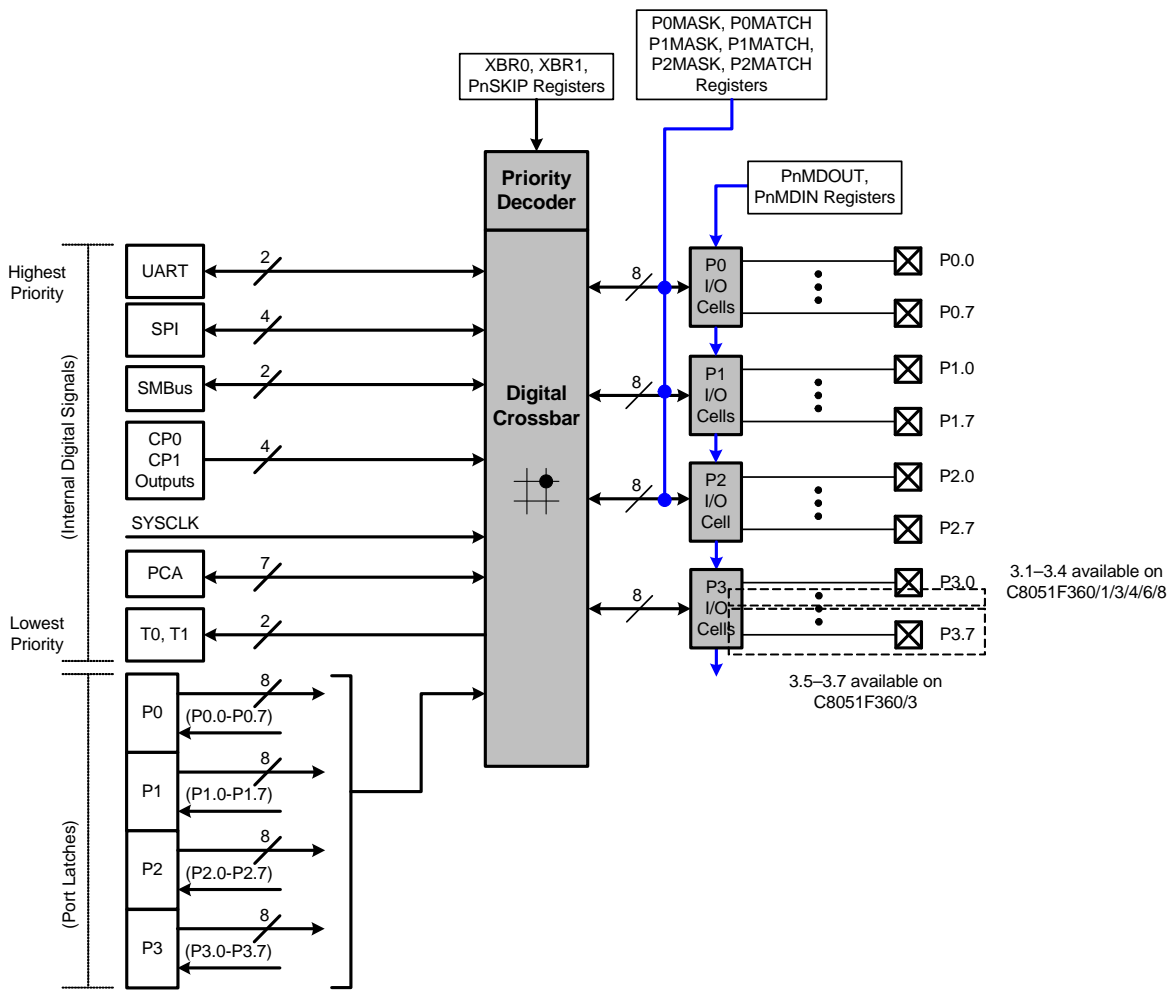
XBR0, XBR1, PnSKIP Registers

P0MASK, P0MATCH P1MASK, P1MATCH, P2MASK, P2MATCH Registers

PnMDOUT, PnMDIN Registers

Priority Decoder

Digital Crossbar

Highest Priority

Lowest Priority

(Internal Digital Signals)

UART
2
SPI
4
SMBus
2
CP0 CP1 Outputs
4
SYSCLK
PCA
7
T0, T1
2

8
P0 I/O Cells
P0.0
P0.7

8
P1 I/O Cells
P1.0
P1.7

8
P2 I/O Cell
P2.0
P2.7

8
P3 I/O Cells
P3.0
P3.7

3.1–3.4 available on C8051F360/1/3/4/6/8

3.5–3.7 available on C8051F360/3

(Port Latches)

P0
8
(P0.0-P0.7)

P1
8
(P1.0-P1.7)

P2
8
(P2.0-P2.7)

P3
8
(P3.0-P3.7)